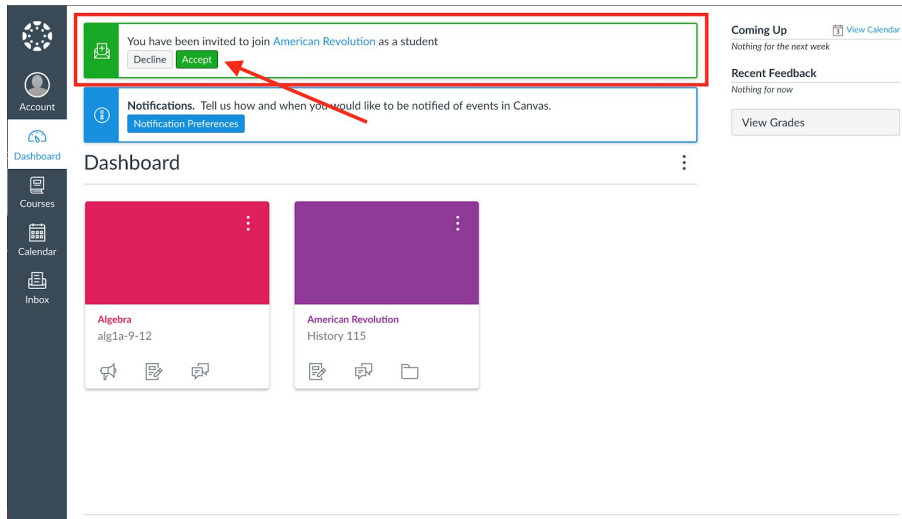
Account

Dashboard

Courses

Calendar

Inbox

You have been invited to join American Revolution as a student

Decline Accept

Notifications. Tell us how and when you would like to be notified of events in Canvas.

Notification Preferences

Dashboard

Algebra
alg1a-9-12

American Revolution
History 115

Coming Up

3 View Calendar

Nothing for the next week

Recent Feedback

Nothing for now

View Grades